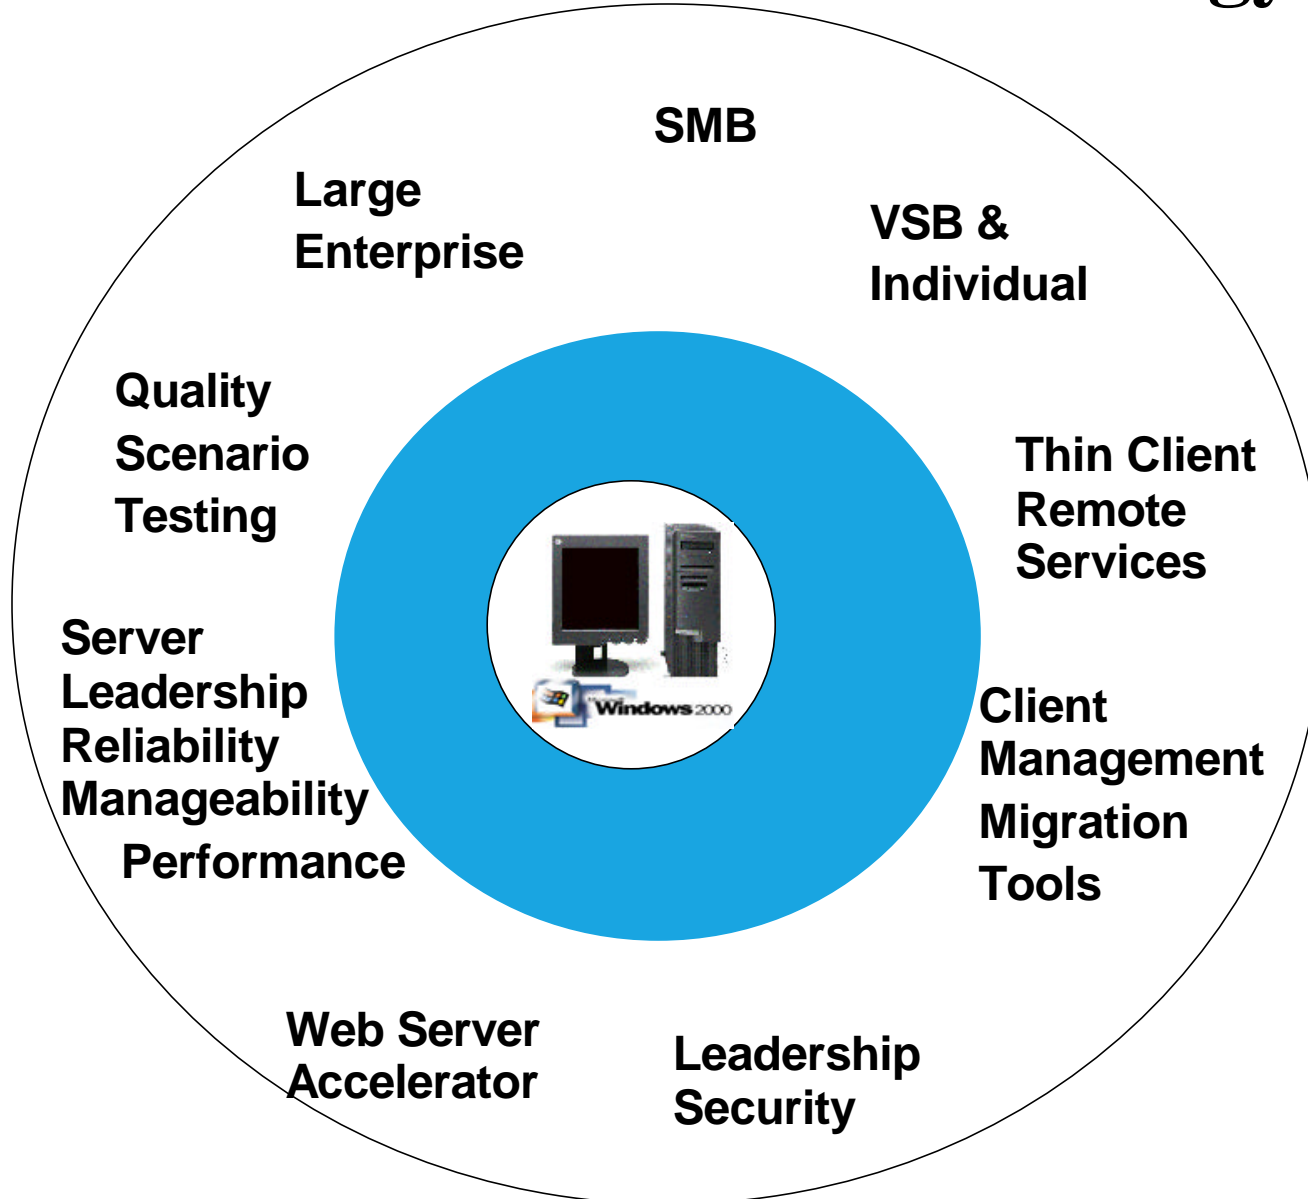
SMB

Large Enterprise

VSB & Individual

Quality Scenario Testing

Thin Client Remote Services

Windows 2000

Server Leadership Reliability Manageability Performance

Client Management Migration Tools

Web Server Accelerator

Leadership Security